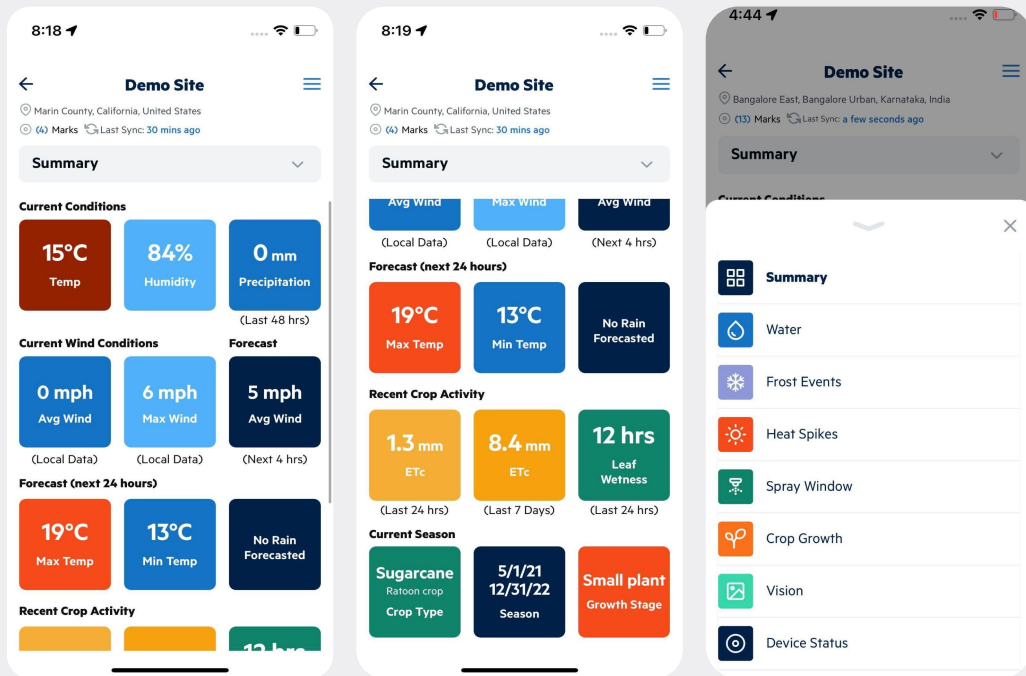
8:18

Demo Site

Marin County, California, United States

(4) Marks Last Sync: 30 mins ago

Summary

Current Conditions

15°C
Temp

84%
Humidity

0 mm
Precipitation
(Last 48 hrs)

Current Wind Conditions

Forecast

0 mph
Avg Wind
(Local Data)

6 mph
Max Wind
(Local Data)

5 mph
Avg Wind
(Next 4 hrs)

Forecast (next 24 hours)

19°C
Max Temp

13°C
Min Temp

No Rain Forecasted

Recent Crop Activity

8:19

Demo Site

Marin County, California, United States

(4) Marks Last Sync: 30 mins ago

Summary

Avg Wind
(Local Data)

Max Wind
(Local Data)

Avg Wind
(Next 4 hrs)

Forecast (next 24 hours)

19°C
Max Temp

13°C
Min Temp

No Rain Forecasted

Recent Crop Activity

1.3 mm
ETc
(Last 24 hrs)

8.4 mm
ETc
(Last 7 Days)

12 hrs
Leaf Wetness
(Last 24 hrs)

Current Season

Sugarcane
Ratoon crop
Crop Type

5/1/21
12/31/22
Season

Small plant
Growth Stage

4:44

Demo Site

Bangalore East, Bangalore Urban, Karnataka, India

(13) Marks Last Sync: a few seconds ago

Summary

Current Conditions

Summary

Water

Frost Events

Heat Spikes

Spray Window

Crop Growth

Vision

Device Status